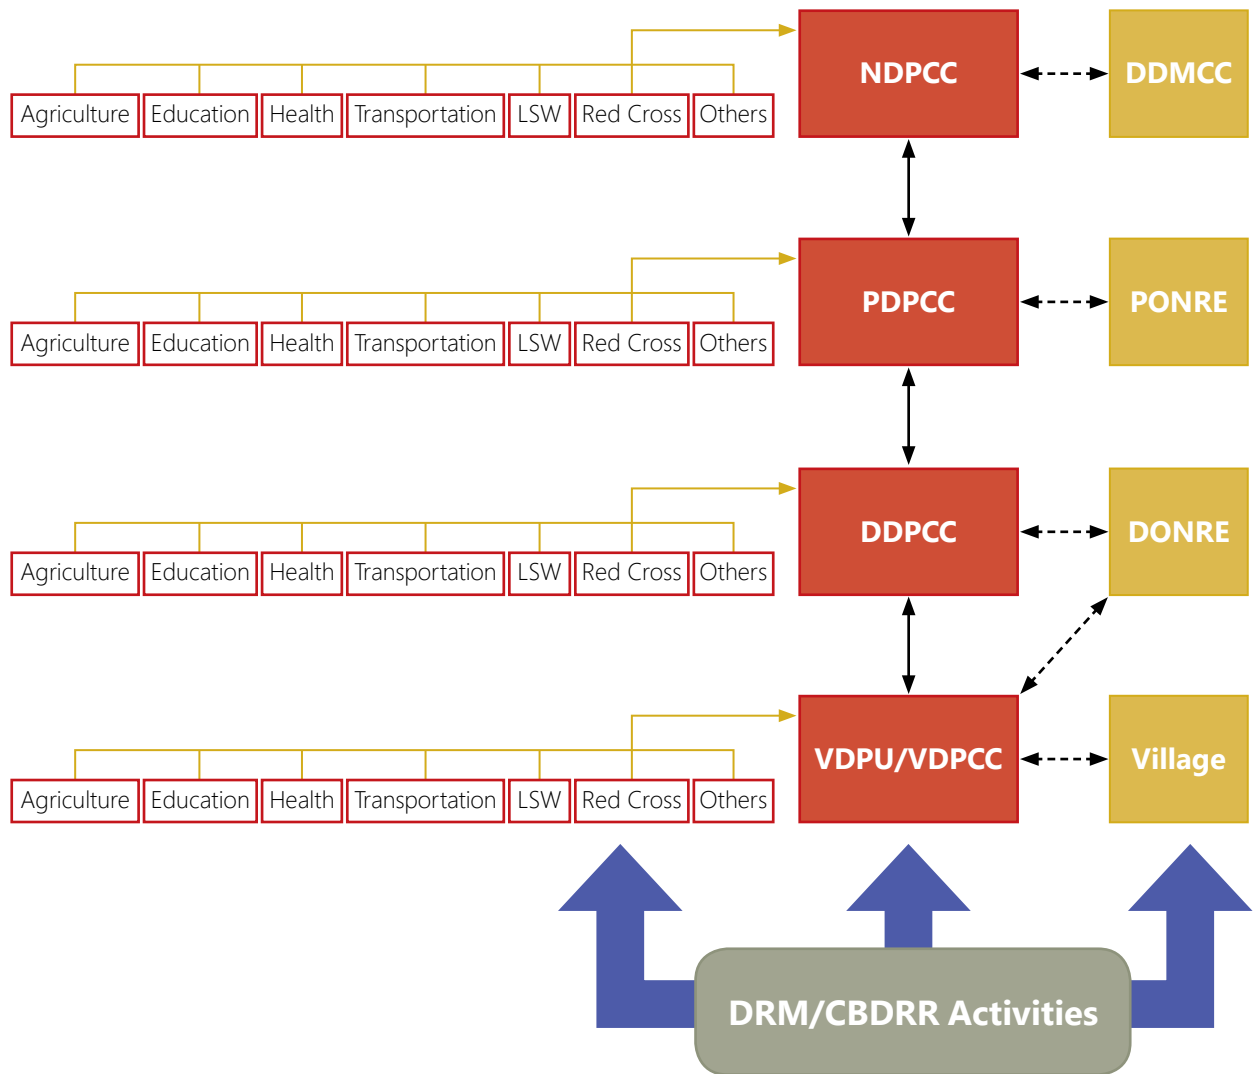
Agriculture Education Health Transportation LSW Red Cross Others

NDPCC

DDMCC

Agriculture Education Health Transportation LSW Red Cross Others

PDPCC

PONRE

Agriculture Education Health Transportation LSW Red Cross Others

DDPCC

DONRE

Agriculture Education Health Transportation LSW Red Cross Others

VDPU/VDPCC

Village

DRM/CBDRR Activities